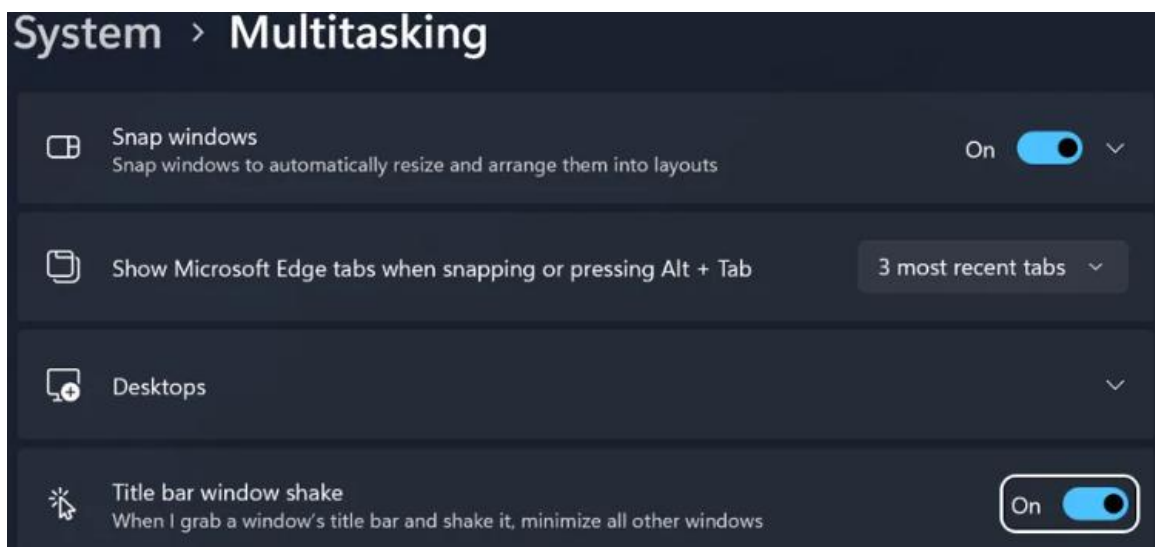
System › Multitasking

Snap windows
Snap windows to automatically resize and arrange them into layouts
On

Show Microsoft Edge tabs when snapping or pressing Alt + Tab
3 most recent tabs

Desktops

Title bar window shake
When I grab a window's title bar and shake it, minimize all other windows
On